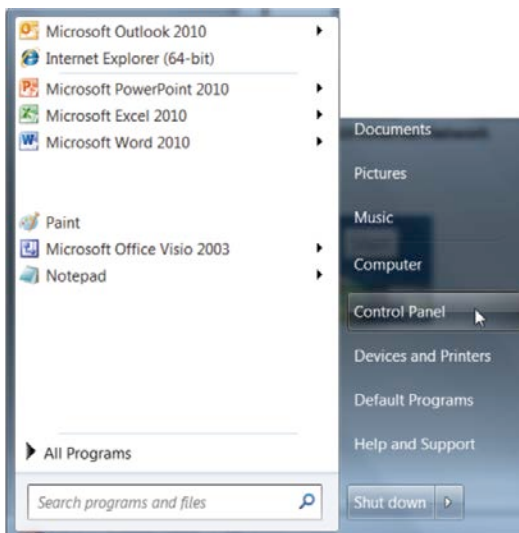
Microsoft Outlook 2010
Internet Explorer (64-bit)
Microsoft PowerPoint 2010
Microsoft Excel 2010
Microsoft Word 2010
Paint
Microsoft Office Visio 2003
Notepad
All Programs
Search programs and files

Documents
Pictures
Music
Computer
Control Panel
Devices and Printers
Default Programs
Help and Support
Shut down